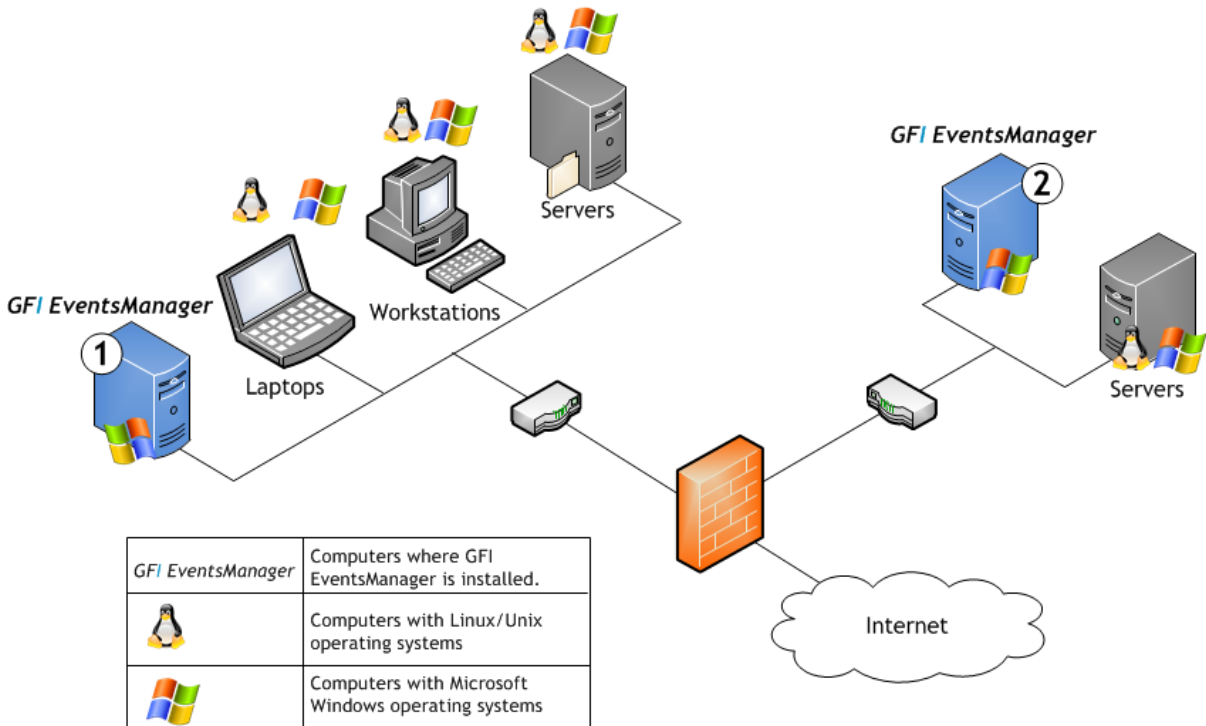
Servers

GFI EventsManager

2

Workstations

GFI EventsManager

1

Laptops

Servers

Internet

| GFI EventsManager | Computers where GFI EventsManager is installed. |
|---|---|
| | Computers with Linux/Unix operating systems |
| | Computers with Microsoft Windows operating systems |